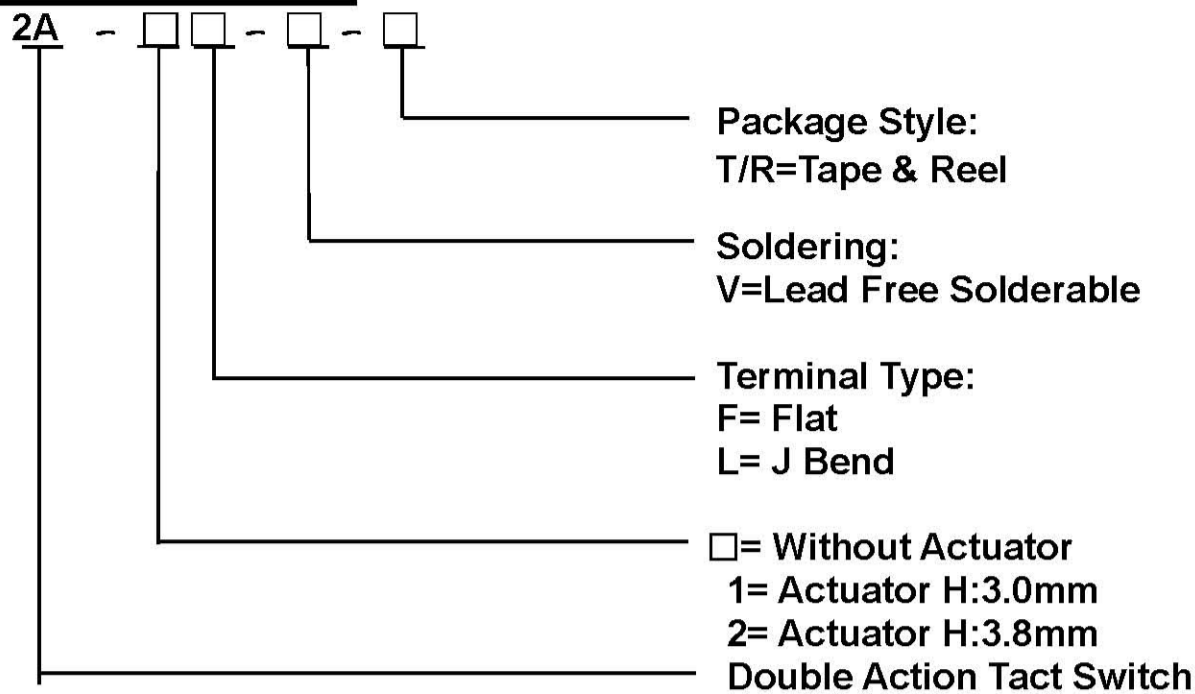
2A - □□ - □ - □

Package Style:
T/R=Tape & Reel

Soldering:
V=Lead Free Solderable

Terminal Type:
F= Flat
L= J Bend

□= Without Actuator
1= Actuator H:3.0mm
2= Actuator H:3.8mm

Double Action Tact Switch